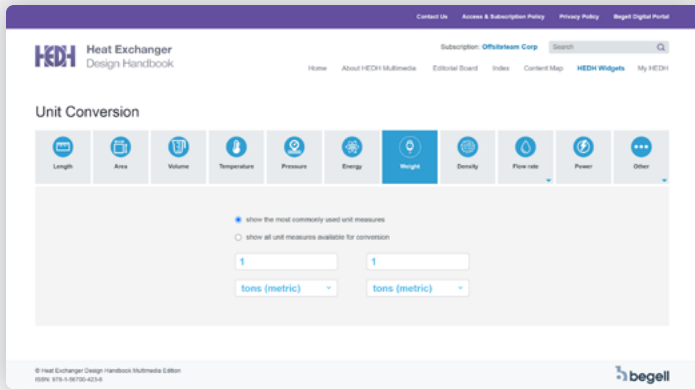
Contact Us Access & Subscription Policy Privacy Policy Begell Digital Portal

HEDH Heat Exchanger Design Handbook

Subscription: Offsiteteam Corp Search

Home About HEDH Multimedia Editorial Board Index Content Map HEDH Widgets My HEDH

Unit Conversion

Length Area Volume Temperature Pressure Energy Weight Density Flow rate Power Other

show the most commonly used unit measures

show all unit measures available for conversion

1

1

tons (metric)

tons (metric)

© Heat Exchanger Design Handbook Multimedia Edition
ISBN: 978-1-56700-423-8

begell